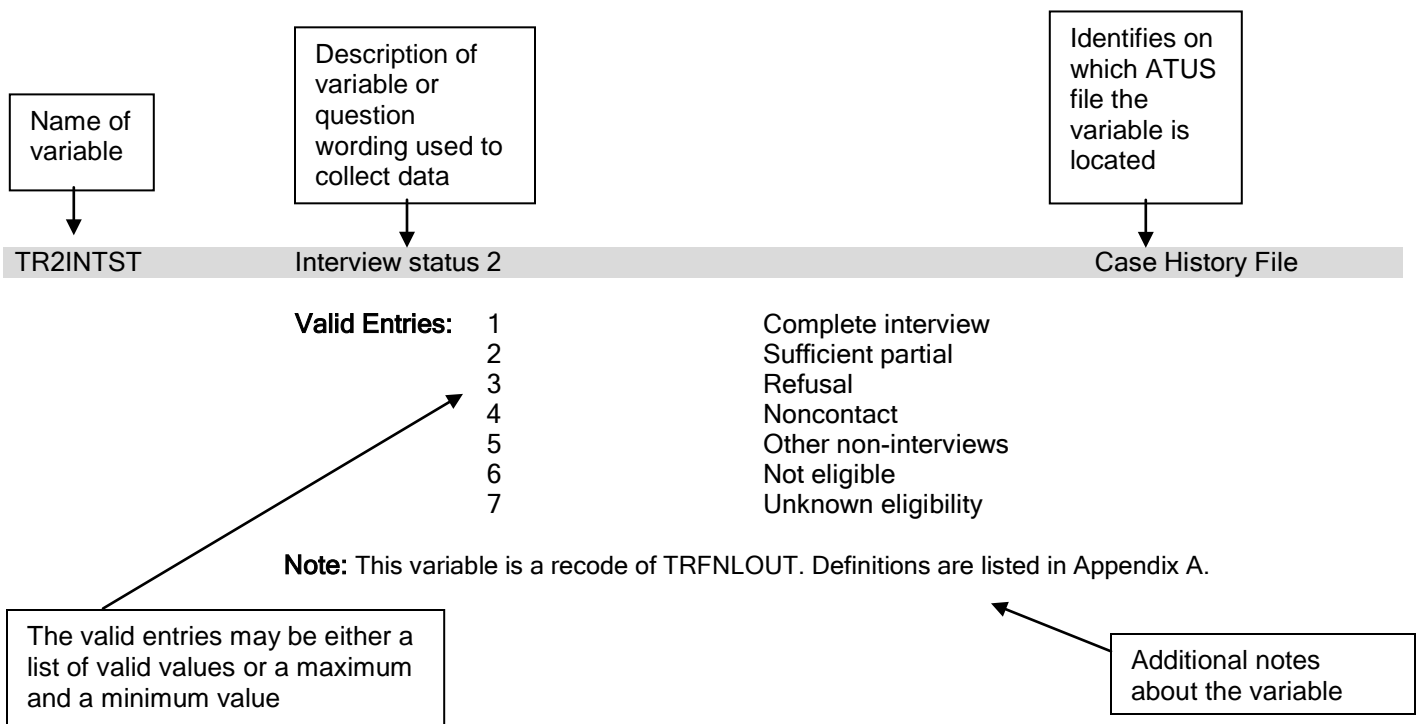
Name of variable

Description of variable or question wording used to collect data

Identifies on which ATUS file the variable is located

TR2INTST Interview status 2 Case History File

Valid Entries:
1 Complete interview
2 Sufficient partial
3 Refusal
4 Noncontact
5 Other non-interviews
6 Not eligible
7 Unknown eligibility

Note: This variable is a recode of TRFNLOUT. Definitions are listed in Appendix A.

The valid entries may be either a list of valid values or a maximum and a minimum value

Additional notes about the variable